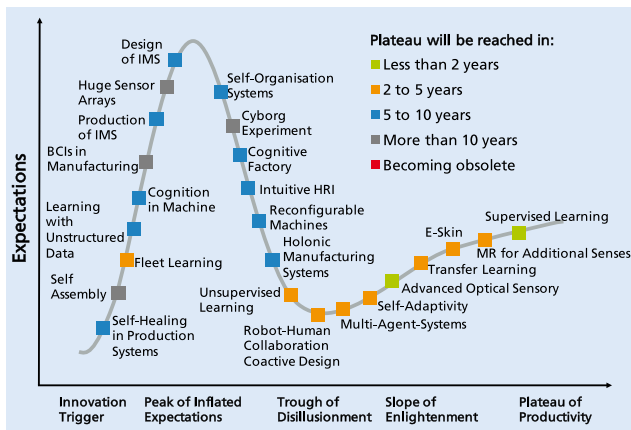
Plateau will be reached in:
Less than 2 years
2 to 5 years
5 to 10 years
More than 10 years
Becoming obsolete

Expectations

Design of IMS
Huge Sensor Arrays
Production of IMS
BCIs in Manufacturing
Cognition in Machine
Learning with Unstructured Data
Fleet Learning
Self Assembly
Self-Healing in Production Systems
Self-Organisation Systems
Cyborg Experiment
Cognitive Factory
Intuitive HRI
Reconfigurable Machines
Holonic Manufacturing Systems
Unsupervised Learning
Robot-Human Collaboration Coactive Design
Multi-Agent-Systems
Self-Adaptivity
Advanced Optical Sensory
Transfer Learning
E-Skin
MR for Additional Senses
Supervised Learning

Innovation Trigger
Peak of Inflated Expectations
Trough of Disillusionment
Slope of Enlightenment
Plateau of Productivity